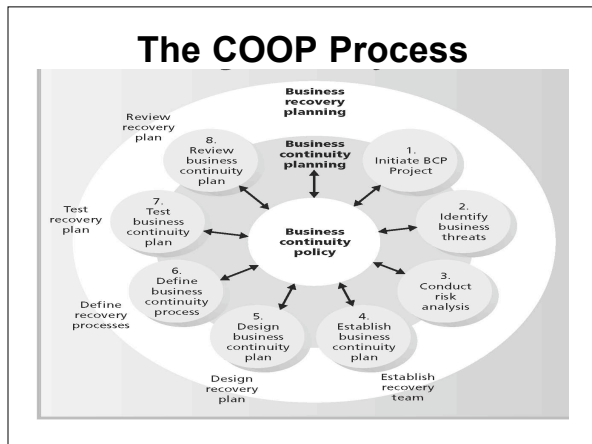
The COOP Process

Business recovery planning

Business continuity planning

Business continuity policy

1. Initiate BCP Project

2. Identify business threats

3. Conduct risk analysis

4. Establish business continuity plan

5. Design business continuity plan

6. Define business continuity process

7. Test business continuity plan

8. Review business continuity plan

Review recovery plan

Test recovery plan

Define recovery processes

Design recovery plan

Establish recovery team